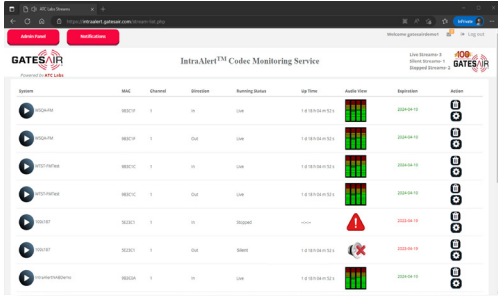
ATC Labs Streams × +

https://intraalert.gatesair.com/stream-list.php

InPrivate

Admin Panel
Notifications

Welcome gatesairdemo! Log out

GATESAIR
Powered by ATC Labs

IntraAlert$^{TM}$ Codec Monitoring Service

Live Streams-3
Silent Streams-1
Stopped Streams-2

100 GATESAIR

| System | MAC | Channel | Direction | Running Status | Up Time | Audio View | Expiration | Action |
|---|---|---|---|---|---|---|---|---|
| WGDA-FM | 9B3E1F | 1 | In | Live | 1 d 18 h 04 m 52 s | | 2024-04-15 | |
| WGDA-FM | 9B3E1F | 1 | Out | Live | 1 d 18 h 04 m 52 s | | 2024-04-15 | |
| WTDT-FMTWB | 9B3C1C | 1 | In | Live | 1 d 18 h 04 m 52 s | | 2024-04-15 | |
| WTDT-FMTWB | 9B3C1C | 1 | Out | Live | 1 d 18 h 04 m 52 s | | 2024-04-15 | |
| 1065TRT | 5E23C1 | 1 | In | Stopped | --:--:-- | | 2023-04-16 | |
| 1065TRT | 5E23C1 | 1 | Out | Silent | 1 d 18 h 04 m 52 s | | 2023-04-16 | |
| IntraAlertWABDemo | 9B3C0A | 1 | In | Live | 1 d 18 h 04 m 52 s | | 2024-04-15 | |